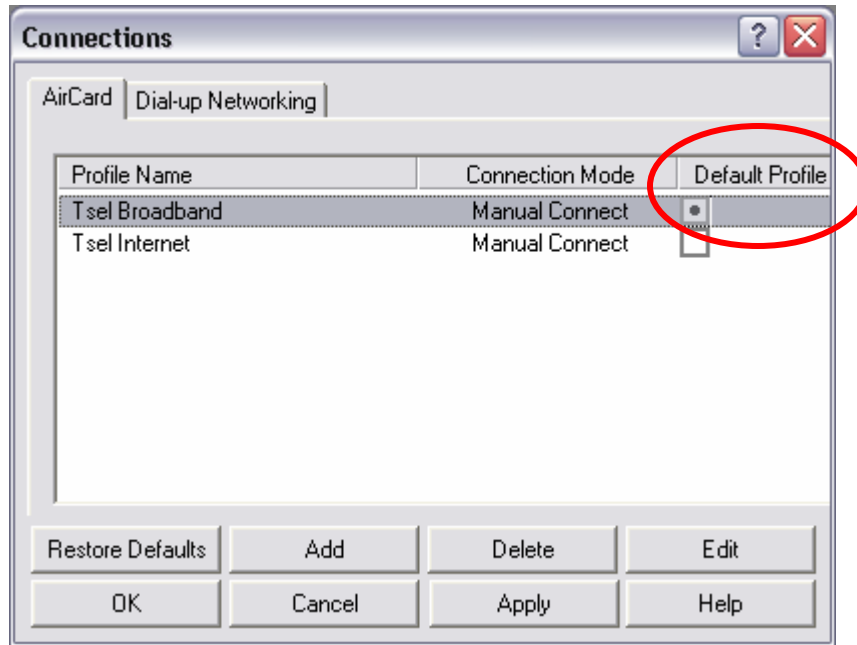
Connections

?

AirCard

Dial-up Networking

| Profile Name | Connection Mode | Default Profile |
|---|---|---|
| Tsel Broadband | Manual Connect | |
| Tsel Internet | Manual Connect | |

Restore Defaults

Add

Delete

Edit

OK

Cancel

Apply

Help